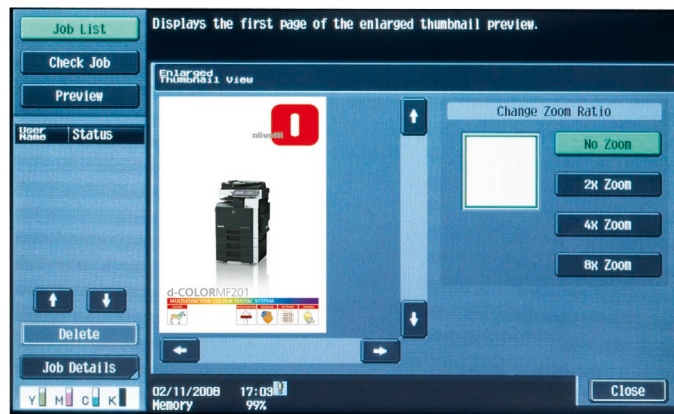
Job List
Check Job
Preview
User Name Status
Delete
Job Details
Y M C K

Displays the first page of the enlarged thumbnail preview.

Enlarged Thumbnail View

olivetti
d-COLORMF201
MULTIFUNCTION COLOR DIGITAL SYSTEM

Change Zoom Ratio
No Zoom
2x Zoom
4x Zoom
8x Zoom

02/11/2008 17:03
Memory 99%

Close